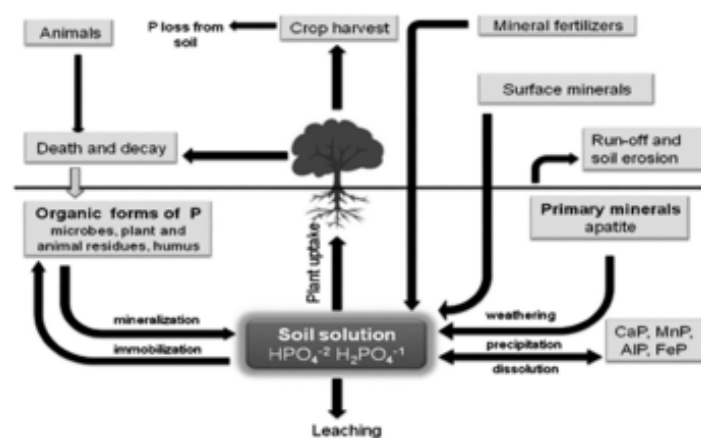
Animals

P loss from soil

Crop harvest

Mineral fertilizers

Surface minerals

Death and decay

Run-off and soil erosion

Organic forms of P
microbes, plant and animal residues, humus

Plant uptake

Primary minerals
apatite

mineralization

immobilization

Soil solution
$HPO_4^{-2}$ $H_2PO_4^{-1}$

weathering

precipitation

dissolution

CaP, MnP, AlP, FeP

Leaching